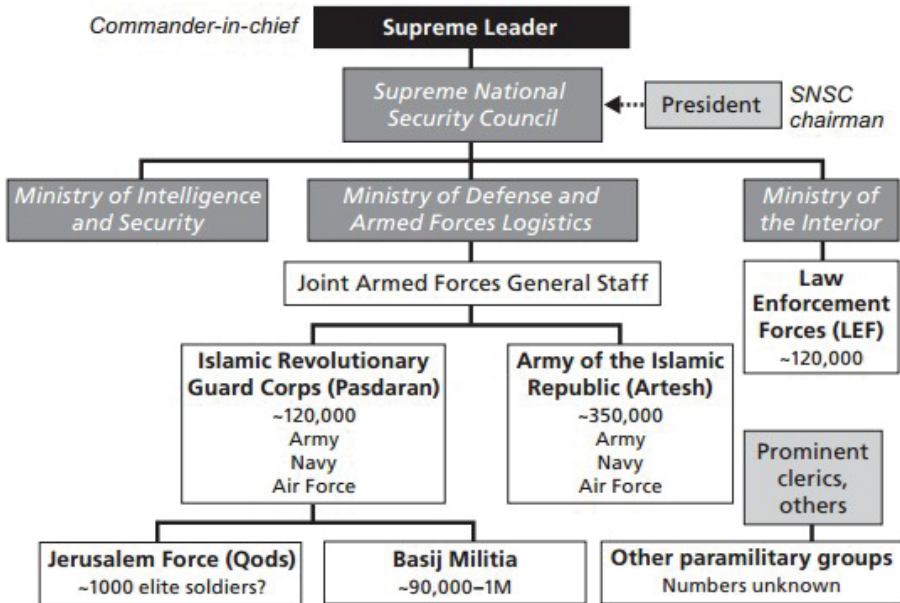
Commander-in-chief

Supreme Leader

Supreme National Security Council

President

SNSC chairman

Ministry of Intelligence and Security

Ministry of Defense and Armed Forces Logistics

Ministry of the Interior

Joint Armed Forces General Staff

Law Enforcement Forces (LEF)
~120,000

Islamic Revolutionary Guard Corps (Pasdaran)
~120,000
Army
Navy
Air Force

Army of the Islamic Republic (Artesh)
~350,000
Army
Navy
Air Force

Prominent clerics, others

Jerusalem Force (Qods)
~1000 elite soldiers?

Basij Militia
~90,000–1M

Other paramilitary groups
Numbers unknown